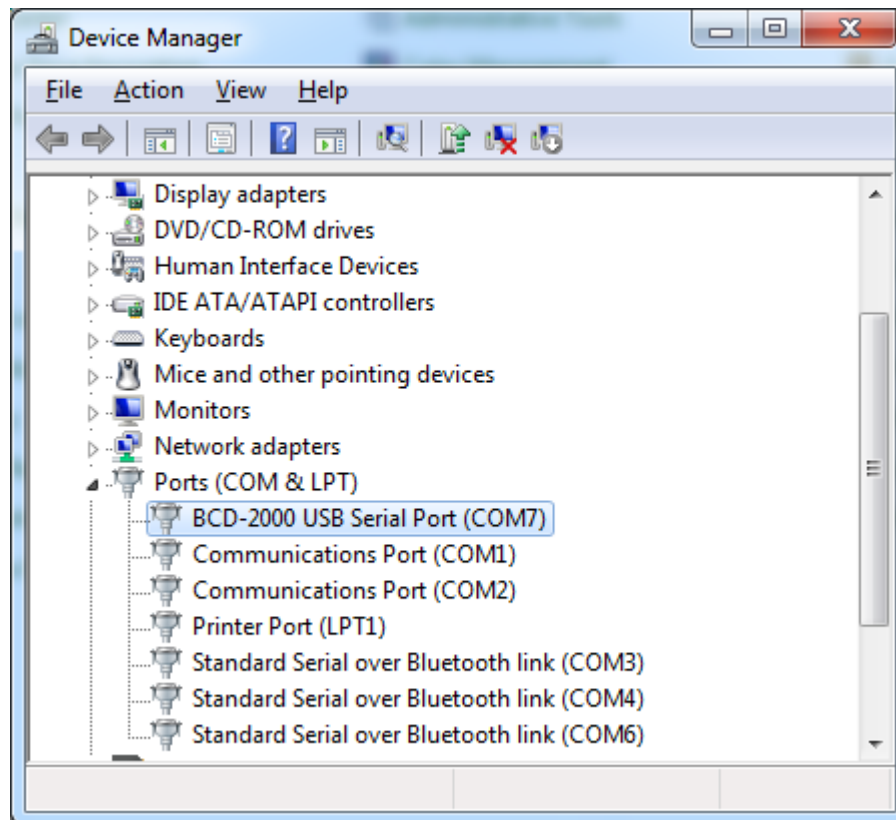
Device Manager

File Action View Help

Display adapters
DVD/CD-ROM drives
Human Interface Devices
IDE ATA/ATAPI controllers
Keyboards
Mice and other pointing devices
Monitors
Network adapters
Ports (COM & LPT)
BCD-2000 USB Serial Port (COM7)
Communications Port (COM1)
Communications Port (COM2)
Printer Port (LPT1)
Standard Serial over Bluetooth link (COM3)
Standard Serial over Bluetooth link (COM4)
Standard Serial over Bluetooth link (COM6)